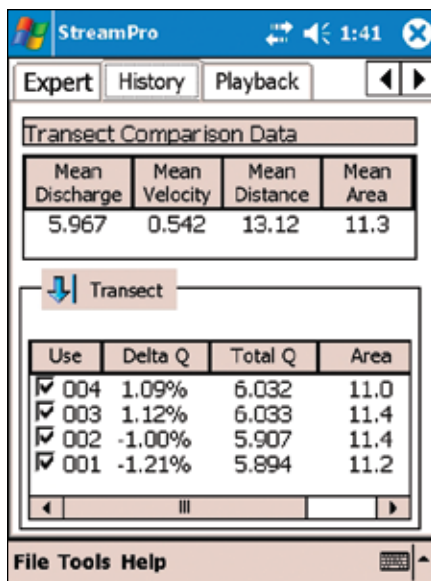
StreamPro 1:41

Expert | History | Playback

Transect Comparison Data

| Mean Discharge | Mean Velocity | Mean Distance | Mean Area |
|---|---|---|---|
| 5.967 | 0.542 | 13.12 | 11.3 |

Transect

| Use | Delta Q | Total Q | Area |
|---|---|---|---|
| 004 | 1.09% | 6.032 | 11.0 |
| 003 | 1.12% | 6.033 | 11.4 |
| 002 | -1.00% | 5.907 | 11.4 |
| 001 | -1.21% | 5.894 | 11.2 |

File Tools Help